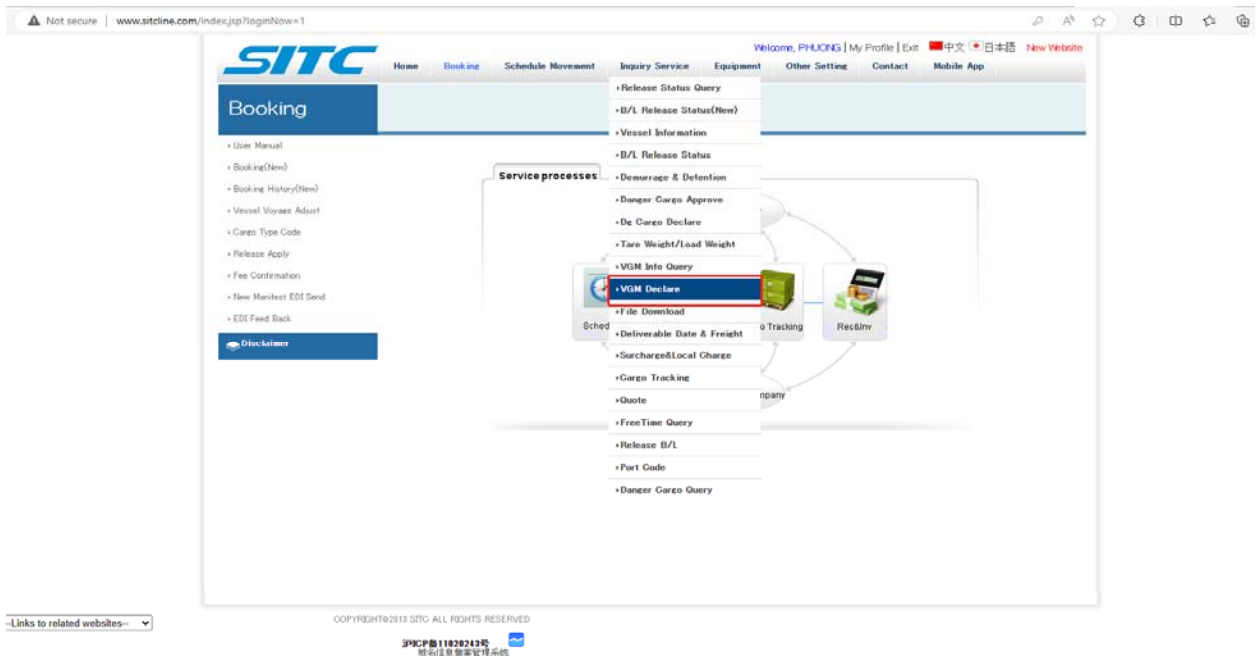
Not secure | www.sitcline.com/index.jsp?loginNow=1

SITC

Welcome, PHUONG | My Profile | Exit 中文 日本語 New Website

Home Booking Schedule Movement Inquiry Service Equipment Other Setting Contact Mobile App

Booking

- User Manual
- Booking(New)
- Booking History(New)
- Vessel Voyage Adjust
- Cargo Type Code
- Release Apply
- Fee Confirmation
- New Manifest EDI Send
- EDI Feed Back

Disclaimer

Service processes

- Release Status Query
- B/L Release Status(New)
- Vessel Information
- B/L Release Status
- Demurrage & Detention
- Danger Cargo Approve
- Dg Cargo Declare
- Tare Weight/Load Weight
- VGM Info Query
- VGM Declare
- File Download
- Deliverable Date & Freight
- Surcharge&Local Charge
- Cargo Tracking
- Quote
- FreeTime Query
- Release B/L
- Port Code
- Danger Cargo Query

Sched

o Tracking

Rec&Inv

npany

--Links to related websites--

COPYRIGHT©2013 SITC ALL RIGHTS RESERVED

沪ICP备11020243号
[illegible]